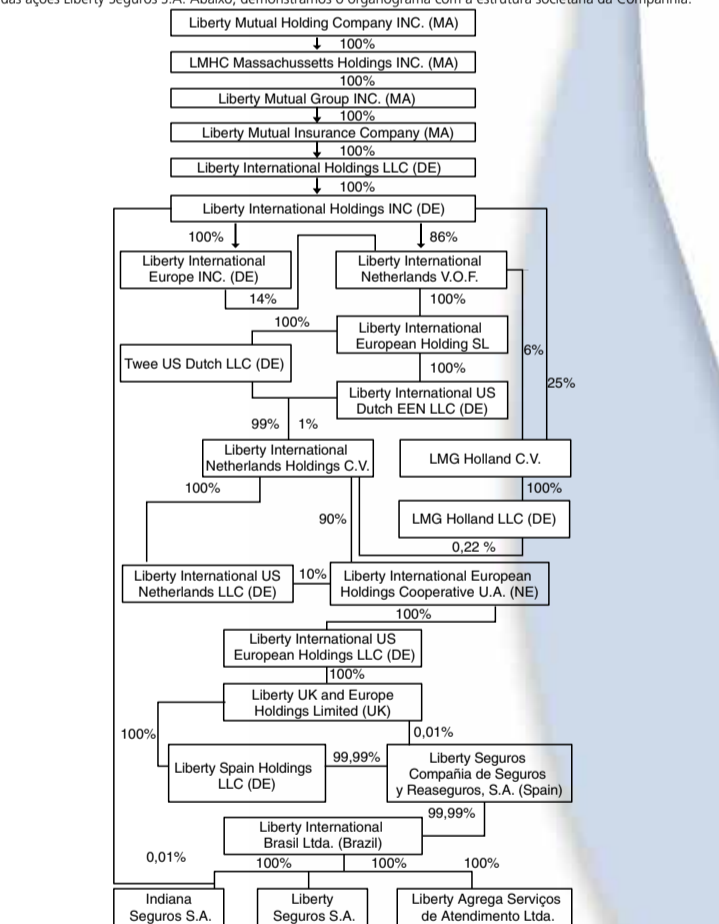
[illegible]das ações Liberty Seguros S.A. Abaixo, demonstramos o organograma com a estrutura societária da Companhia.

Liberty Mutual Holding Company INC. (MA)
100%
LMHC Massachussetts Holdings INC. (MA)
100%
Liberty Mutual Group INC. (MA)
100%
Liberty Mutual Insurance Company (MA)
100%
Liberty International Holdings LLC (DE)
100%
Liberty International Holdings INC (DE)
100%
86%
Liberty International Europe INC. (DE)
Liberty International Netherlands V.O.F.
14%
100%
100%
Liberty International European Holding SL
Twee US Dutch LLC (DE)
6%
100%
25%
Liberty International US Dutch EEN LLC (DE)
99%
1%
Liberty International Netherlands Holdings C.V.
LMG Holland C.V.
100%
100%
90%
LMG Holland LLC (DE)
0,22 %
Liberty International US Netherlands LLC (DE)
10%
Liberty International European Holdings Cooperative U.A. (NE)
100%
Liberty International US European Holdings LLC (DE)
100%
Liberty UK and Europe Holdings Limited (UK)
100%
0,01%
Liberty Spain Holdings LLC (DE)
99,99%
Liberty Seguros Compañia de Seguros y Reaseguros, S.A. (Spain)
99,99%
Liberty International Brasil Ltda. (Brazil)
0,01%
100%
100%
100%
Indiana Seguros S.A.
Liberty Seguros S.A.
Liberty Agrega Serviços de Atendimento Ltda.